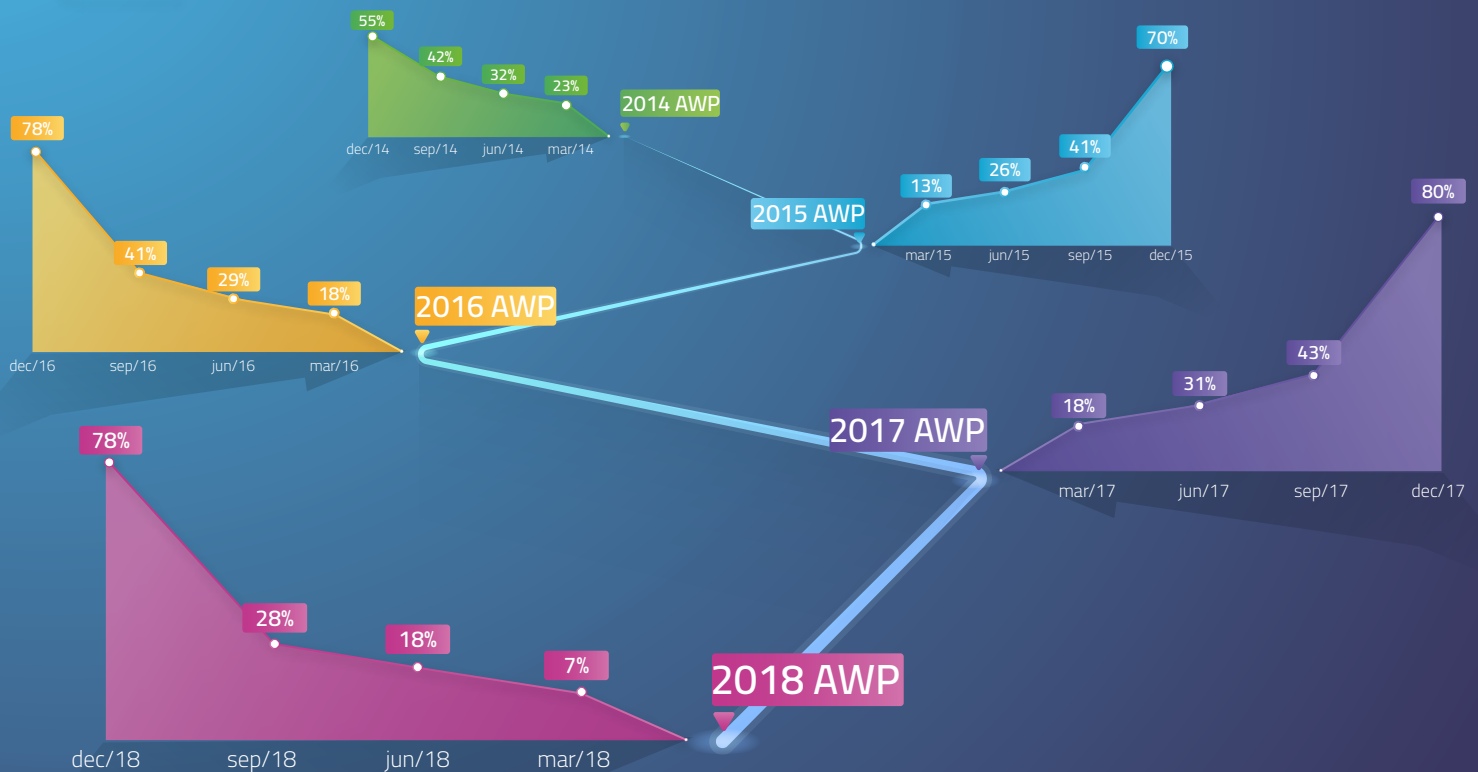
55%
42%
32%
23%
dec/14 sep/14 jun/14 mar/14
2014 AWP

70%
41%
26%
13%
2015 AWP
mar/15 jun/15 sep/15 dec/15

78%
41%
29%
18%
2016 AWP
dec/16 sep/16 jun/16 mar/16

80%
43%
31%
18%
2017 AWP
mar/17 jun/17 sep/17 dec/17

78%
28%
18%
7%
2018 AWP
dec/18 sep/18 jun/18 mar/18